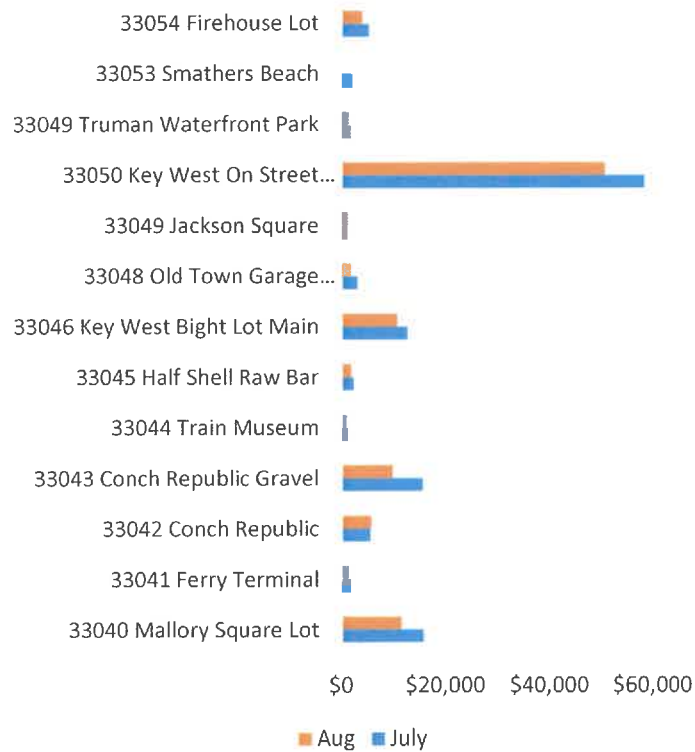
33054 Firehouse Lot
33053 Smathers Beach
33049 Truman Waterfront Park
33050 Key West On Street...
33049 Jackson Square
33048 Old Town Garage...
33046 Key West Bight Lot Main
33045 Half Shell Raw Bar
33044 Train Museum
33043 Conch Republic Gravel
33042 Conch Republic
33041 Ferry Terminal
33040 Mallory Square Lot

$0 $20,000 $40,000 $60,000

Aug July